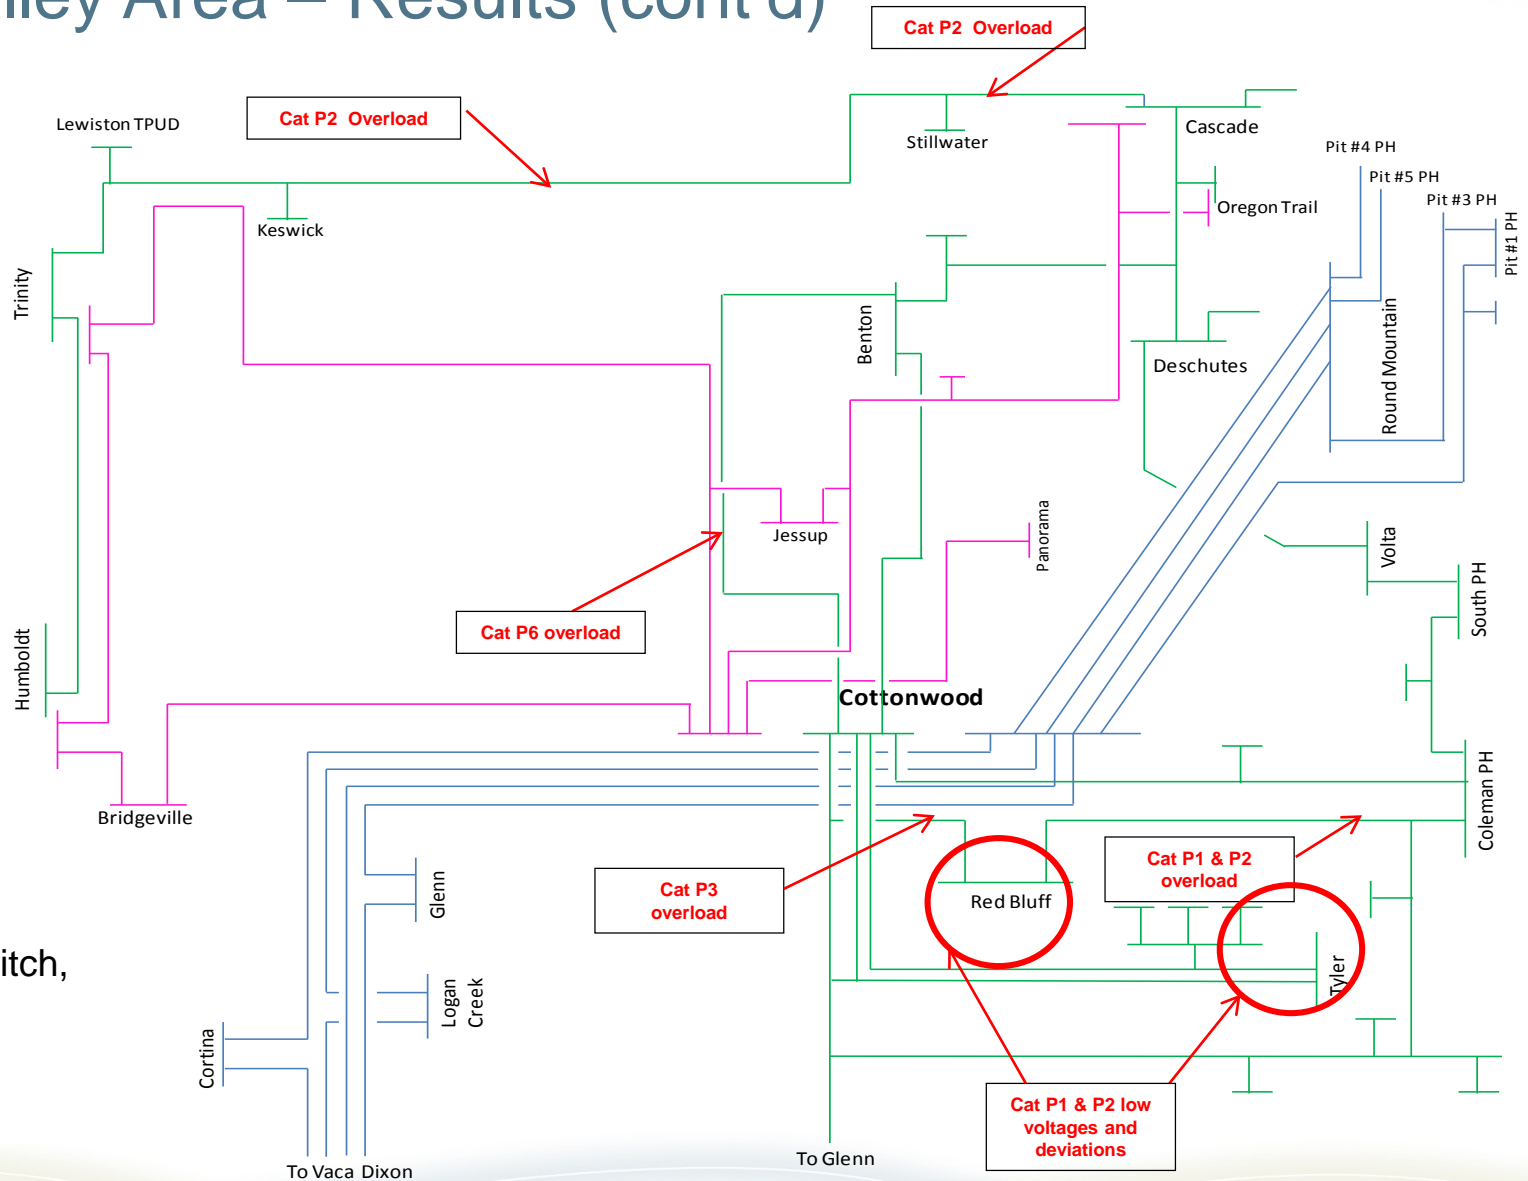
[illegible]lley Area – Results (cont'd)

Cat P2 Overload

Cat P2 Overload

Lewiston TPUD

Stillwater

Cascade

Keswick

Pit #4 PH

Pit #5 PH

Oregon Trail

Pit #3 PH

Pit #1 PH

Trinity

Benton

Round Mountain

Deschutes

Jessup

Panorama

Volta

Cat P6 overload

South PH

Humboldt

Cottonwood

Coleman PH

Bridgeville

Cat P1 & P2 overload

Glenn

Cat P3 overload

Red Bluff

itch,

Tyler

Logan Creek

Cortina

Cat P1 & P2 low voltages and deviations

To Vaca Dixon

To Glenn